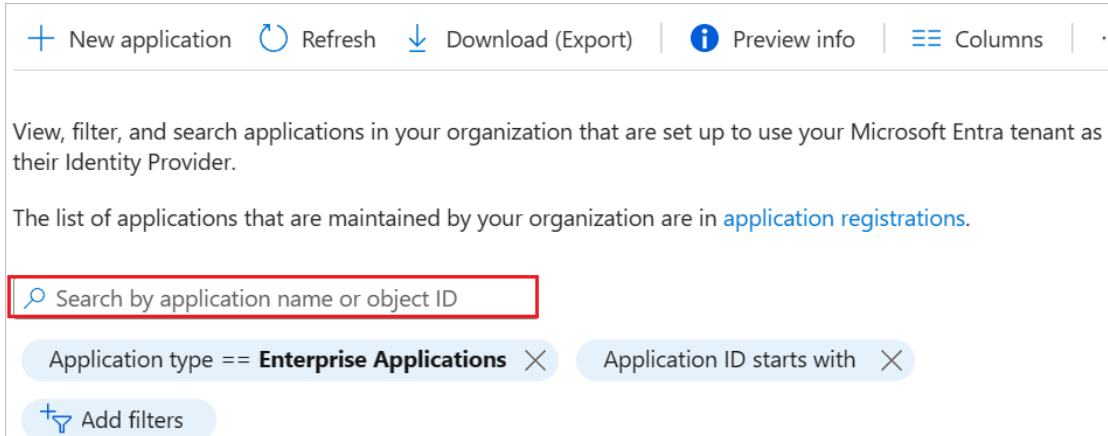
New application Refresh Download (Export) Preview info Columns

View, filter, and search applications in your organization that are set up to use your Microsoft Entra tenant as their Identity Provider.

The list of applications that are maintained by your organization are in application registrations.

Search by application name or object ID

Application type == **Enterprise Applications** Application ID starts with

Add filters